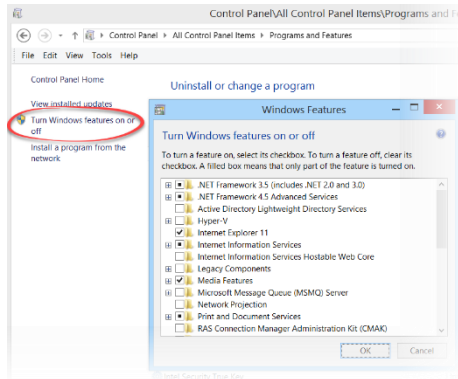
Control Panel\All Control Panel Items\Programs and Fe

Control Panel › All Control Panel Items › Programs and Features

File Edit View Tools Help

Control Panel Home

View installed updates

Turn Windows features on or off

Install a program from the network

Uninstall or change a program

Windows Features

Turn Windows features on or off

To turn a feature on, select its checkbox. To turn a feature off, clear its checkbox. A filled box means that only part of the feature is turned on.

.NET Framework 3.5 (includes .NET 2.0 and 3.0)
.NET Framework 4.5 Advanced Services
Active Directory Lightweight Directory Services
Hyper-V
Internet Explorer 11
Internet Information Services
Internet Information Services Hostable Web Core
Legacy Components
Media Features
Microsoft Message Queue (MSMQ) Server
Network Projection
Print and Document Services
RAS Connection Manager Administration Kit (CMAK)

OK Cancel